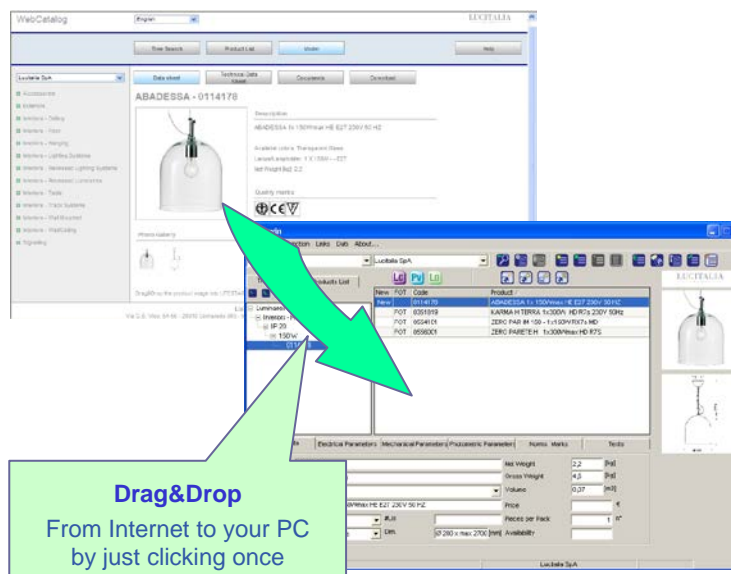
WebCatalog English LUCITALIA

Tree Search Product List Model Help

Lucitalia SpA

Data sheet Technical Data Sheet Documents Download

ABADESSA - 0114176

Accessories
Exteriors
Interiors - Ceiling
Interiors - Floor
Interiors - Hanging
Interiors - Lighting Systems
Interiors - Recessed Lighting Systems
Interiors - Recessed Luminaires
Interiors - Table
Interiors - Track Systems
Interiors - Wall Mounted
Interiors - Wall/Ceiling
Signalling

Description

ABADESSA 1x 150Wmax HE E27 230V 50 HZ

Available colors: Transparent Glass
Lamps Available: 1 X 150W---E27
Net Weight (kg): 2,2

Quality marks

Photo Gallery

Drag&Drop the product image into LITESTAR

Lucitalia SpA

Via S.S. Vico, 54-56 - 20010 Cornaredo (MI)

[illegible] Links Dati About...

Lucitalia SpA

LC PH LD

LUCITALIA

Products List

| New | FOT | Code | Product |
|---|---|---|---|
| New | FOT | 0114176 | ABADESSA 1x 150Wmax HE E27 230V 50 HZ |
| | FOT | 0351919 | KARMA H TERRA 1x300W HD R7s 230V 50Hz |
| | FOT | 0554101 | ZERO PAR IM 150 - 1x150W R7s MD |
| | FOT | 0558001 | ZERO PARETE H 1x300Wmax HD R7S |

Luminaires
Interiors - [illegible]
IP 20
150W
01 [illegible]

Electrical Parameters Mechanical Parameters Photometric Parameters Norms Marks Texts

Net Weight 2,2 [kg]
Gross Weight 4,3 [kg]
Volume 0,07 [m3]
Price
Pieces per Pack 1
Availability

150Wmax HE E27 230V 50 HZ

Dim. Ø 260 x max 2700 [mm]

Drag&Drop

From Internet to your PC by just clicking once

Lucitalia SpA